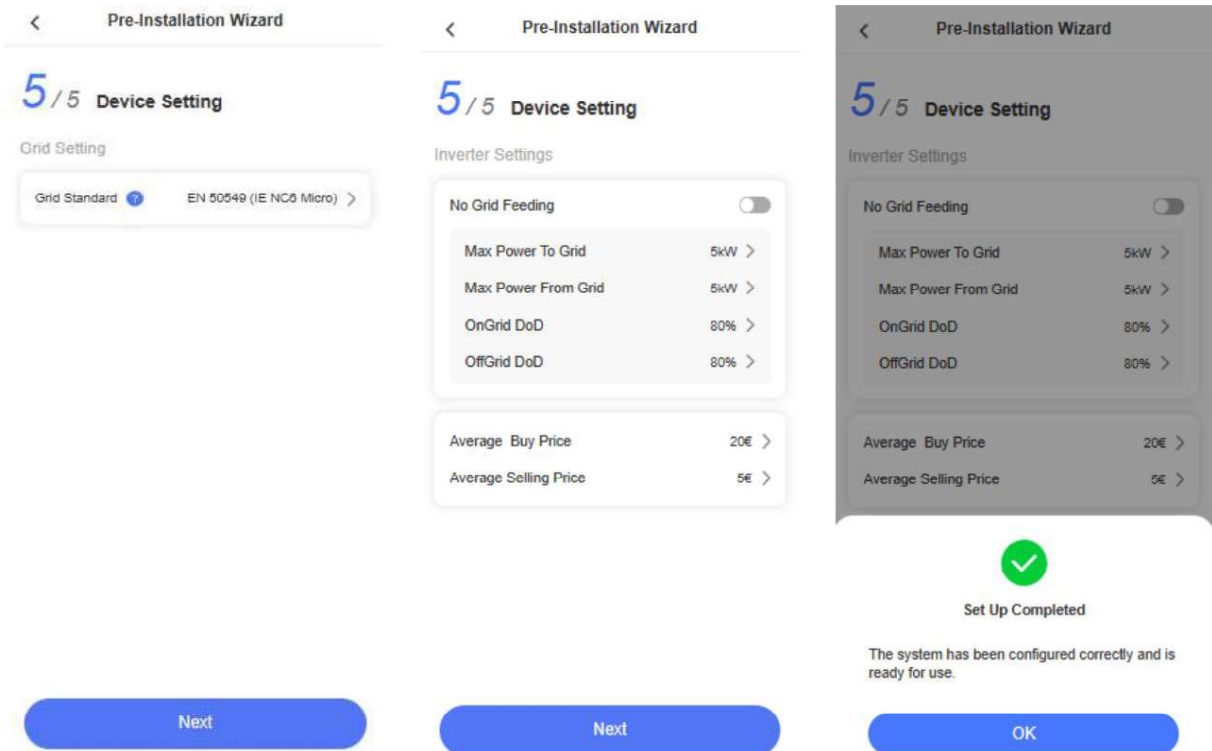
<

Pre-Installation Wizard

5 / 5 Device Setting

Grid Setting

Grid Standard ? EN 50549 (IE NC6 Micro) >

Next

<

Pre-Installation Wizard

5 / 5 Device Setting

Inverter Settings

No Grid Feeding

Max Power To Grid 5kW >

Max Power From Grid 5kW >

OnGrid DoD 80% >

OffGrid DoD 80% >

Average Buy Price 20€ >

Average Selling Price 5€ >

Next

<

Pre-Installation Wizard

5 / 5 Device Setting

Inverter Settings

No Grid Feeding

Max Power To Grid 5kW >

Max Power From Grid 5kW >

OnGrid DoD 80% >

OffGrid DoD 80% >

Average Buy Price 20€ >

Average Selling Price 5€ >

Set Up Completed

The system has been configured correctly and is ready for use.

OK